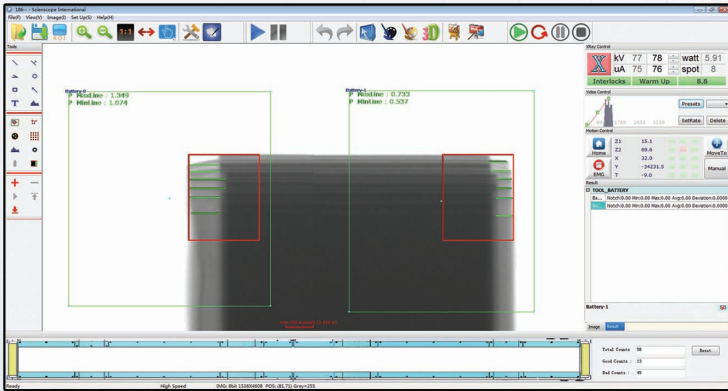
186 - Scienscope International
File(F) View(V) Image(I) Set Up(S) Help(H)

Tools

Battery-0
P MinLine : 1.349
P MinLine : 1.074

Battery-1
P MinLine : 0.733
P MinLine : 0.537

XRay Control
kV 77 78 watt 5.91
uA 75 76 spot 8
Interlocks Warm Up 8.8

Video Control
Presets
SetRate Delete

Motion Control
Z1 15.1
Z2 69.6
X 32.0
Y -34231.5
T -9.0
Home
MoveTo
EMG
Manual

Result
TOOL_BATTERY
Ba... Notch:0.00 Min:0.00 Max:0.00 Avg:0.00 Deviation:0.0000
Ba... Notch:0.00 Min:0.00 Max:0.00 Avg:0.00 Deviation:0.0000

Battery-1

Image Result

Total Counts : 58
Good Counts : 13
Bad Counts : 45
Reset

Ready High Speed IMG: 8bit 1536X4608 POS: (8L71) Grey=255